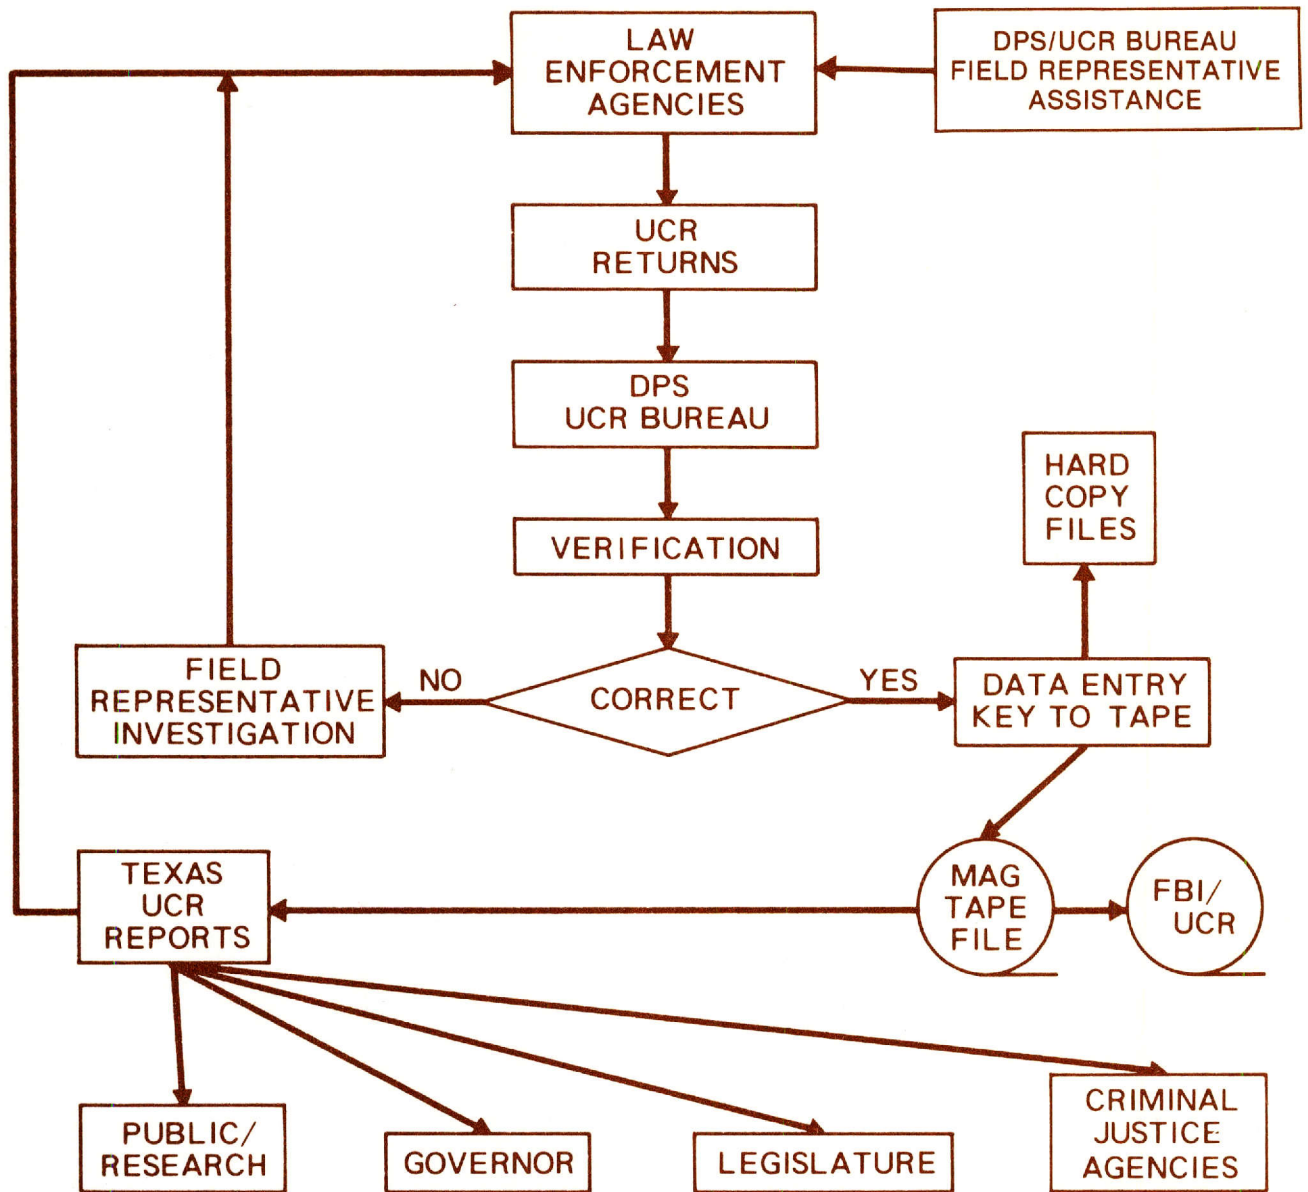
LAW ENFORCEMENT AGENCIES

DPS/UCR BUREAU FIELD REPRESENTATIVE ASSISTANCE

UCR RETURNS

DPS UCR BUREAU

VERIFICATION

HARD COPY FILES

FIELD REPRESENTATIVE INVESTIGATION

NO

CORRECT

YES

DATA ENTRY KEY TO TAPE

TEXAS UCR REPORTS

MAG TAPE FILE

FBI/ UCR

PUBLIC/ RESEARCH

GOVERNOR

LEGISLATURE

CRIMINAL JUSTICE AGENCIES